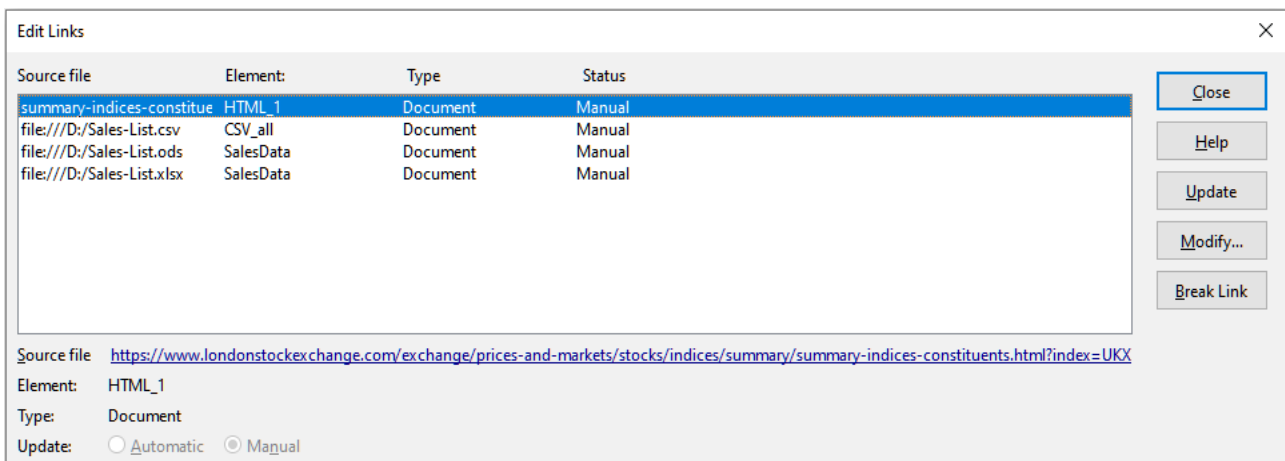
Edit Links

| Source file | Element: | Type | Status |
|---|---|---|---|
| summary-indices-constitue | HTML_1 | Document | Manual |
| file:///D:/Sales-List.csv | CSV_all | Document | Manual |
| file:///D:/Sales-List.ods | SalesData | Document | Manual |
| file:///D:/Sales-List.xlsx | SalesData | Document | Manual |

Close
Help
Update
Modify...
Break Link

Source file https://www.londonstockexchange.com/exchange/prices-and-markets/stocks/indices/summary/summary-indices-constituents.html?index=UKX

Element: HTML_1

Type: Document

Update: Automatic Manual